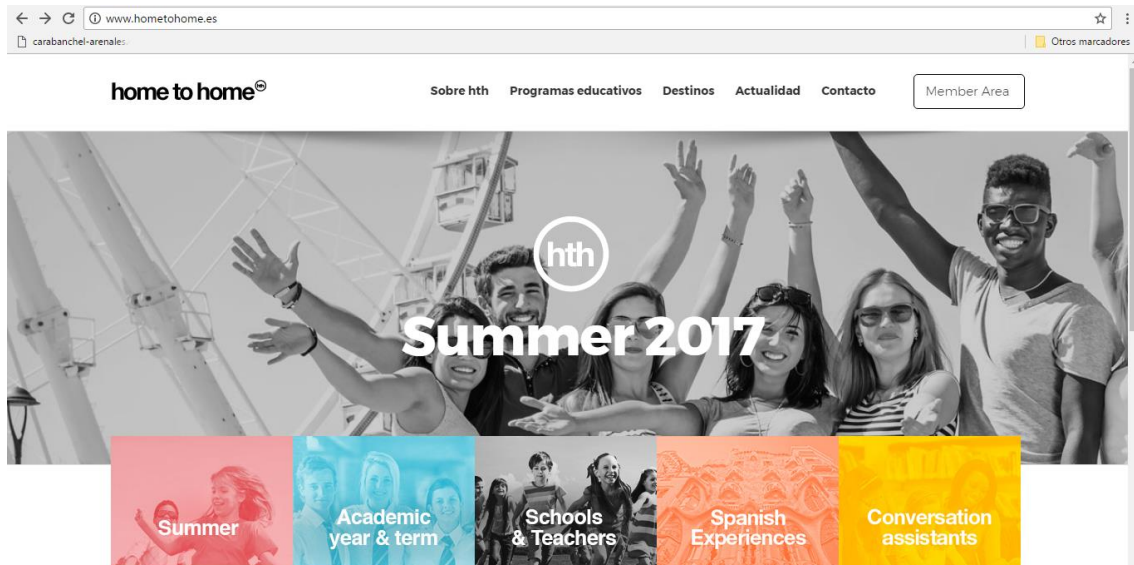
www.hometohome.es

carabanchel-arenales

Otros marcadores

home to home hth

Sobre hth Programas educativos Destinos Actualidad Contacto

Member Area

hth

Summer 2017

Summer

Academic year & term

Schools & Teachers

Spanish Experiences

Conversation assistants